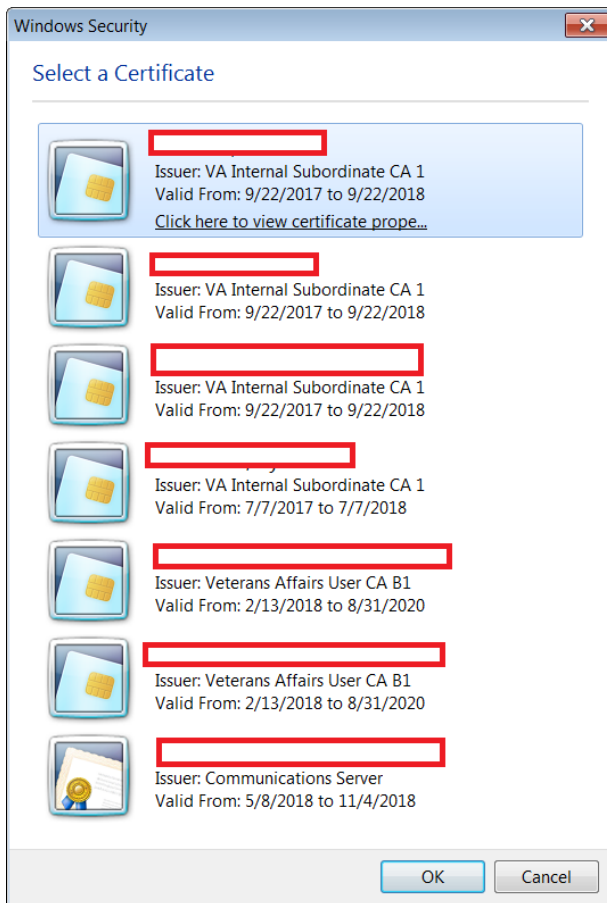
Windows Security

Select a Certificate

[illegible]
Issuer: VA Internal Subordinate CA 1
Valid From: 9/22/2017 to 9/22/2018
Click here to view certificate prope...

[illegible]
Issuer: VA Internal Subordinate CA 1
Valid From: 9/22/2017 to 9/22/2018

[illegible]
Issuer: VA Internal Subordinate CA 1
Valid From: 9/22/2017 to 9/22/2018

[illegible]
Issuer: VA Internal Subordinate CA 1
Valid From: 7/7/2017 to 7/7/2018

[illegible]
Issuer: Veterans Affairs User CA B1
Valid From: 2/13/2018 to 8/31/2020

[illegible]
Issuer: Veterans Affairs User CA B1
Valid From: 2/13/2018 to 8/31/2020

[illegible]
Issuer: Communications Server
Valid From: 5/8/2018 to 11/4/2018

OK
Cancel